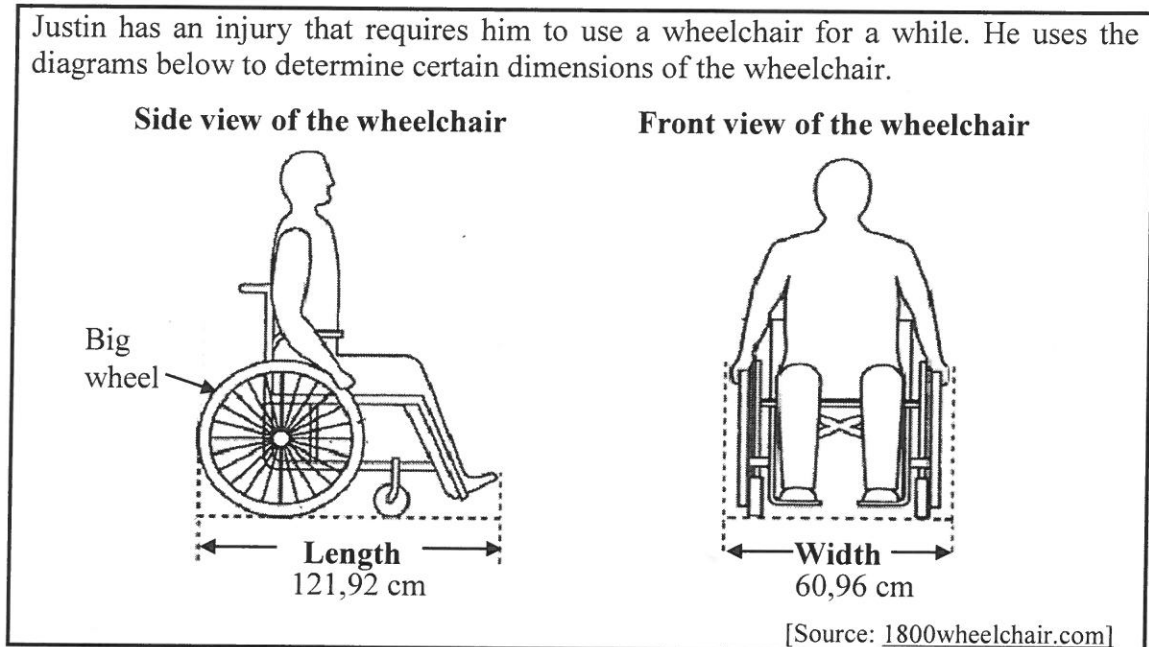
Justin has an injury that requires him to use a wheelchair for a while. He uses the diagrams below to determine certain dimensions of the wheelchair.

**Side view of the wheelchair**

Big wheel

Length
121,92 cm

**Front view of the wheelchair**

Width
60,96 cm

[Source: 1800wheelchair.com]